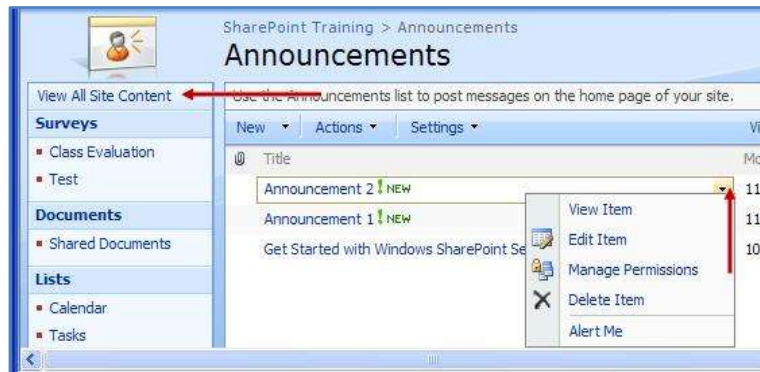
SharePoint Training > Announcements

Announcements

View All Site Content

Use the Announcements list to post messages on the home page of your site.

Surveys

- Class Evaluation
- Test

Documents

- Shared Documents

Lists

- Calendar
- Tasks

New ▾ Actions ▾ Settings ▾ Vi

| | Title | Mo |
|---|---|---|
| | Announcement 2 ! NEW | 11 |
| | Announcement 1 ! NEW | 11 |
| | Get Started with Windows SharePoint Se | 10 |

View Item
Edit Item
Manage Permissions
Delete Item
Alert Me